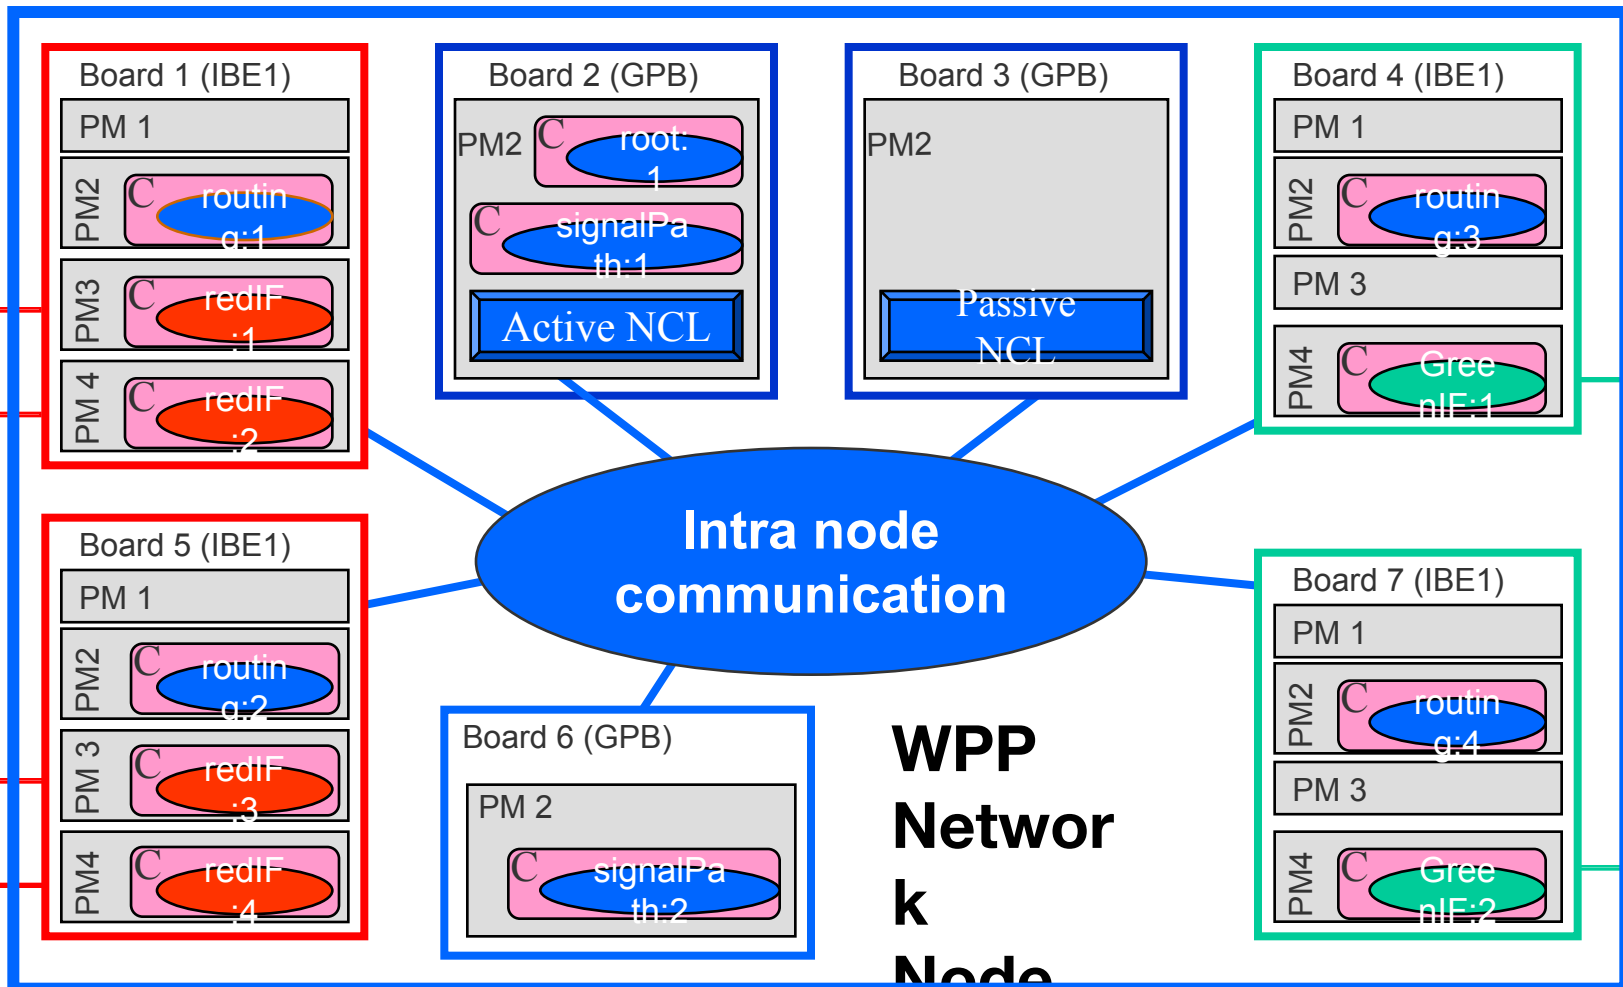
Board 1 (IBE1)

PM 1

PM2 C routin g:1

PM3 C redIF :1

PM 4 C redIF :2

Board 2 (GPB)

PM2 C root: 1

C signalPa th:1

Active NCL

Board 3 (GPB)

PM2

Passive NCL

Board 4 (IBE1)

PM 1

PM2 C routin g:3

PM 3

PM4 C Gree nIF:1

Intra node communication

Board 5 (IBE1)

PM 1

PM2 C routin g:2

PM 3 C redIF :3

PM4 C redIF :4

Board 6 (GPB)

PM 2

C signalPa th:2

WPP Networ k Node

Board 7 (IBE1)

PM 1

PM2 C routin g:4

PM 3

PM4 C Gree nIF:2